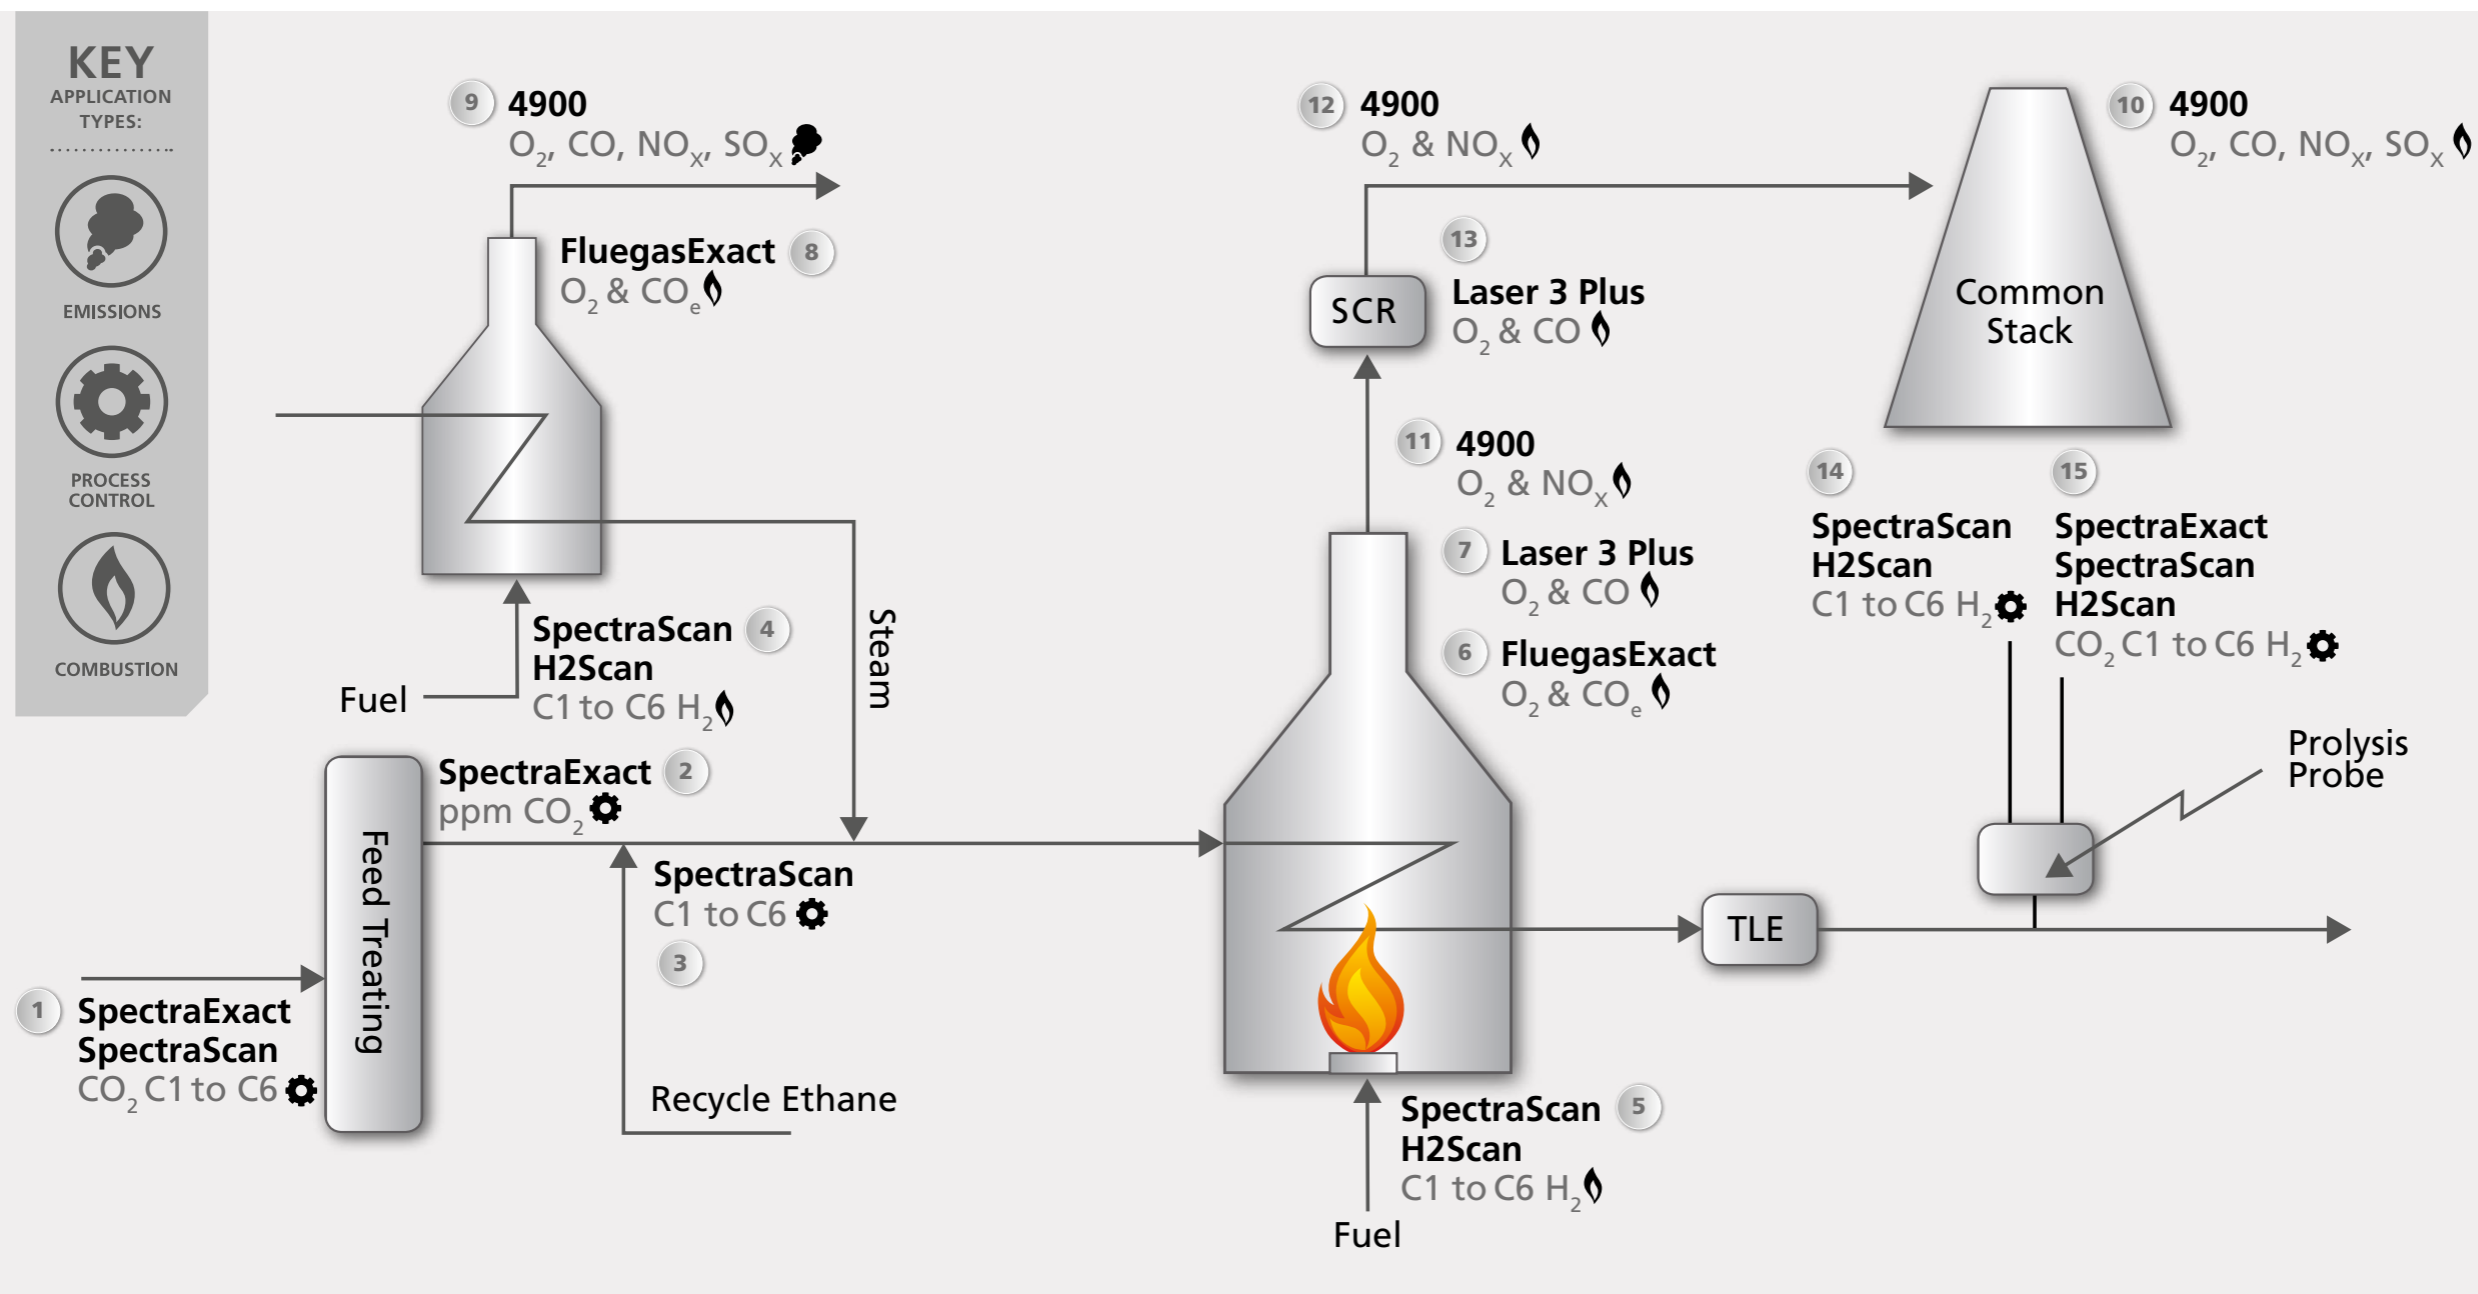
KEY
APPLICATION TYPES:

EMISSIONS

PROCESS CONTROL

COMBUSTION

9 4900
$O_2$, CO, $NO_X$, $SO_X$

12 4900
$O_2$ & $NO_X$

10 4900
$O_2$, CO, $NO_X$, $SO_X$

FluegasExact 8
$O_2$ & $CO_e$

13
SCR
Laser 3 Plus
$O_2$ & CO

Common Stack

11 4900
$O_2$ & $NO_X$

7 Laser 3 Plus
$O_2$ & CO

6 FluegasExact
$O_2$ & $CO_e$

14
SpectraScan
H2Scan
C1 to C6 $H_2$

15
SpectraExact
SpectraScan
H2Scan
$CO_2$ C1 to C6 $H_2$

SpectraScan 4
H2Scan
C1 to C6 $H_2$

Fuel

Steam

Prolysis Probe

SpectraExact 2
ppm $CO_2$

Feed Treating

SpectraScan
C1 to C6
3

TLE

1 SpectraExact
SpectraScan
$CO_2$ C1 to C6

Recycle Ethane

SpectraScan 5
H2Scan
C1 to C6 $H_2$

Fuel